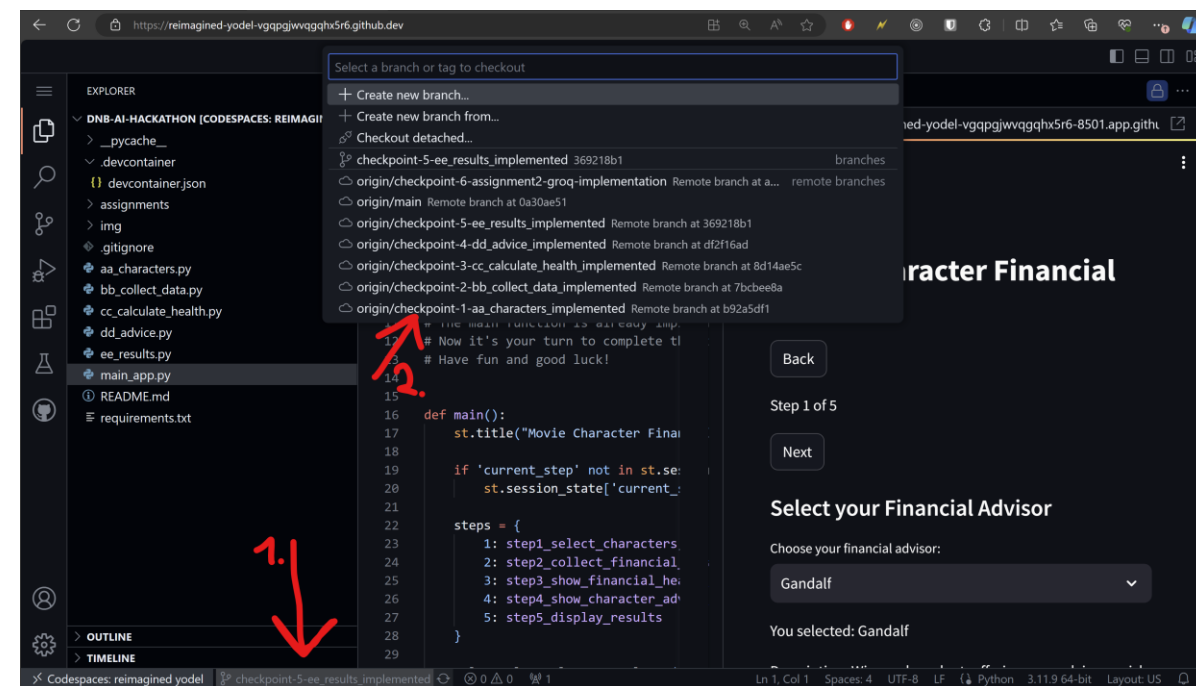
https://reimagined-yodel-vgqpgjwvqgqhx5r6.github.dev

EXPLORER
DNB-AI-HACKATHON [CODESPACES: REIMAGI
> __pycache__
> .devcontainer
{} devcontainer.json
> assignments
> img
.gitignore
aa_characters.py
bb_collect_data.py
cc_calculate_health.py
dd_advice.py
ee_results.py
main_app.py
README.md
requirements.txt

> OUTLINE
> TIMELINE

Select a branch or tag to checkout
+ Create new branch...
+ Create new branch from...
Checkout detached...
checkpoint-5-ee_results_implemented 369218b1 branches
origin/checkpoint-6-assignment2-groq-implementation Remote branch at a... remote branches
origin/main Remote branch at 0a30ae51
origin/checkpoint-5-ee_results_implemented Remote branch at 369218b1
origin/checkpoint-4-dd_advice_implemented Remote branch at df2f16ad
origin/checkpoint-3-cc_calculate_health_implemented Remote branch at 8d14ae5c
origin/checkpoint-2-bb_collect_data_implemented Remote branch at 7bcbee8a
origin/checkpoint-1-aa_characters_implemented Remote branch at b92a5df1

# The main function is already imp
12 # Now it's your turn to complete th
13 # Have fun and good luck!
14
15
16 def main():
17 st.title("Movie Character Finan
18
19 if 'current_step' not in st.ses
20 st.session_state['current_s
21
22 steps = {
23 1: step1_select_characters
24 2: step2_collect_financial_
25 3: step3_show_financial_he
26 4: step4_show_character_adv
27 5: step5_display_results
28 }
29

ned-yodel-vgqpgjwvqgqhx5r6-8501.app.githu

aracter Financial

Back
Step 1 of 5
Next
Select your Financial Advisor
Choose your financial advisor:
Gandalf
You selected: Gandalf

1.
2.

Codespaces: reimagined yodel checkpoint-5-ee_results_implemented ⊗ 0 ⚠ 0 ⁽ᵂ⁾ 1 Ln 1, Col 1 Spaces: 4 UTF-8 LF Python 3.11.9 64-bit Layout: US